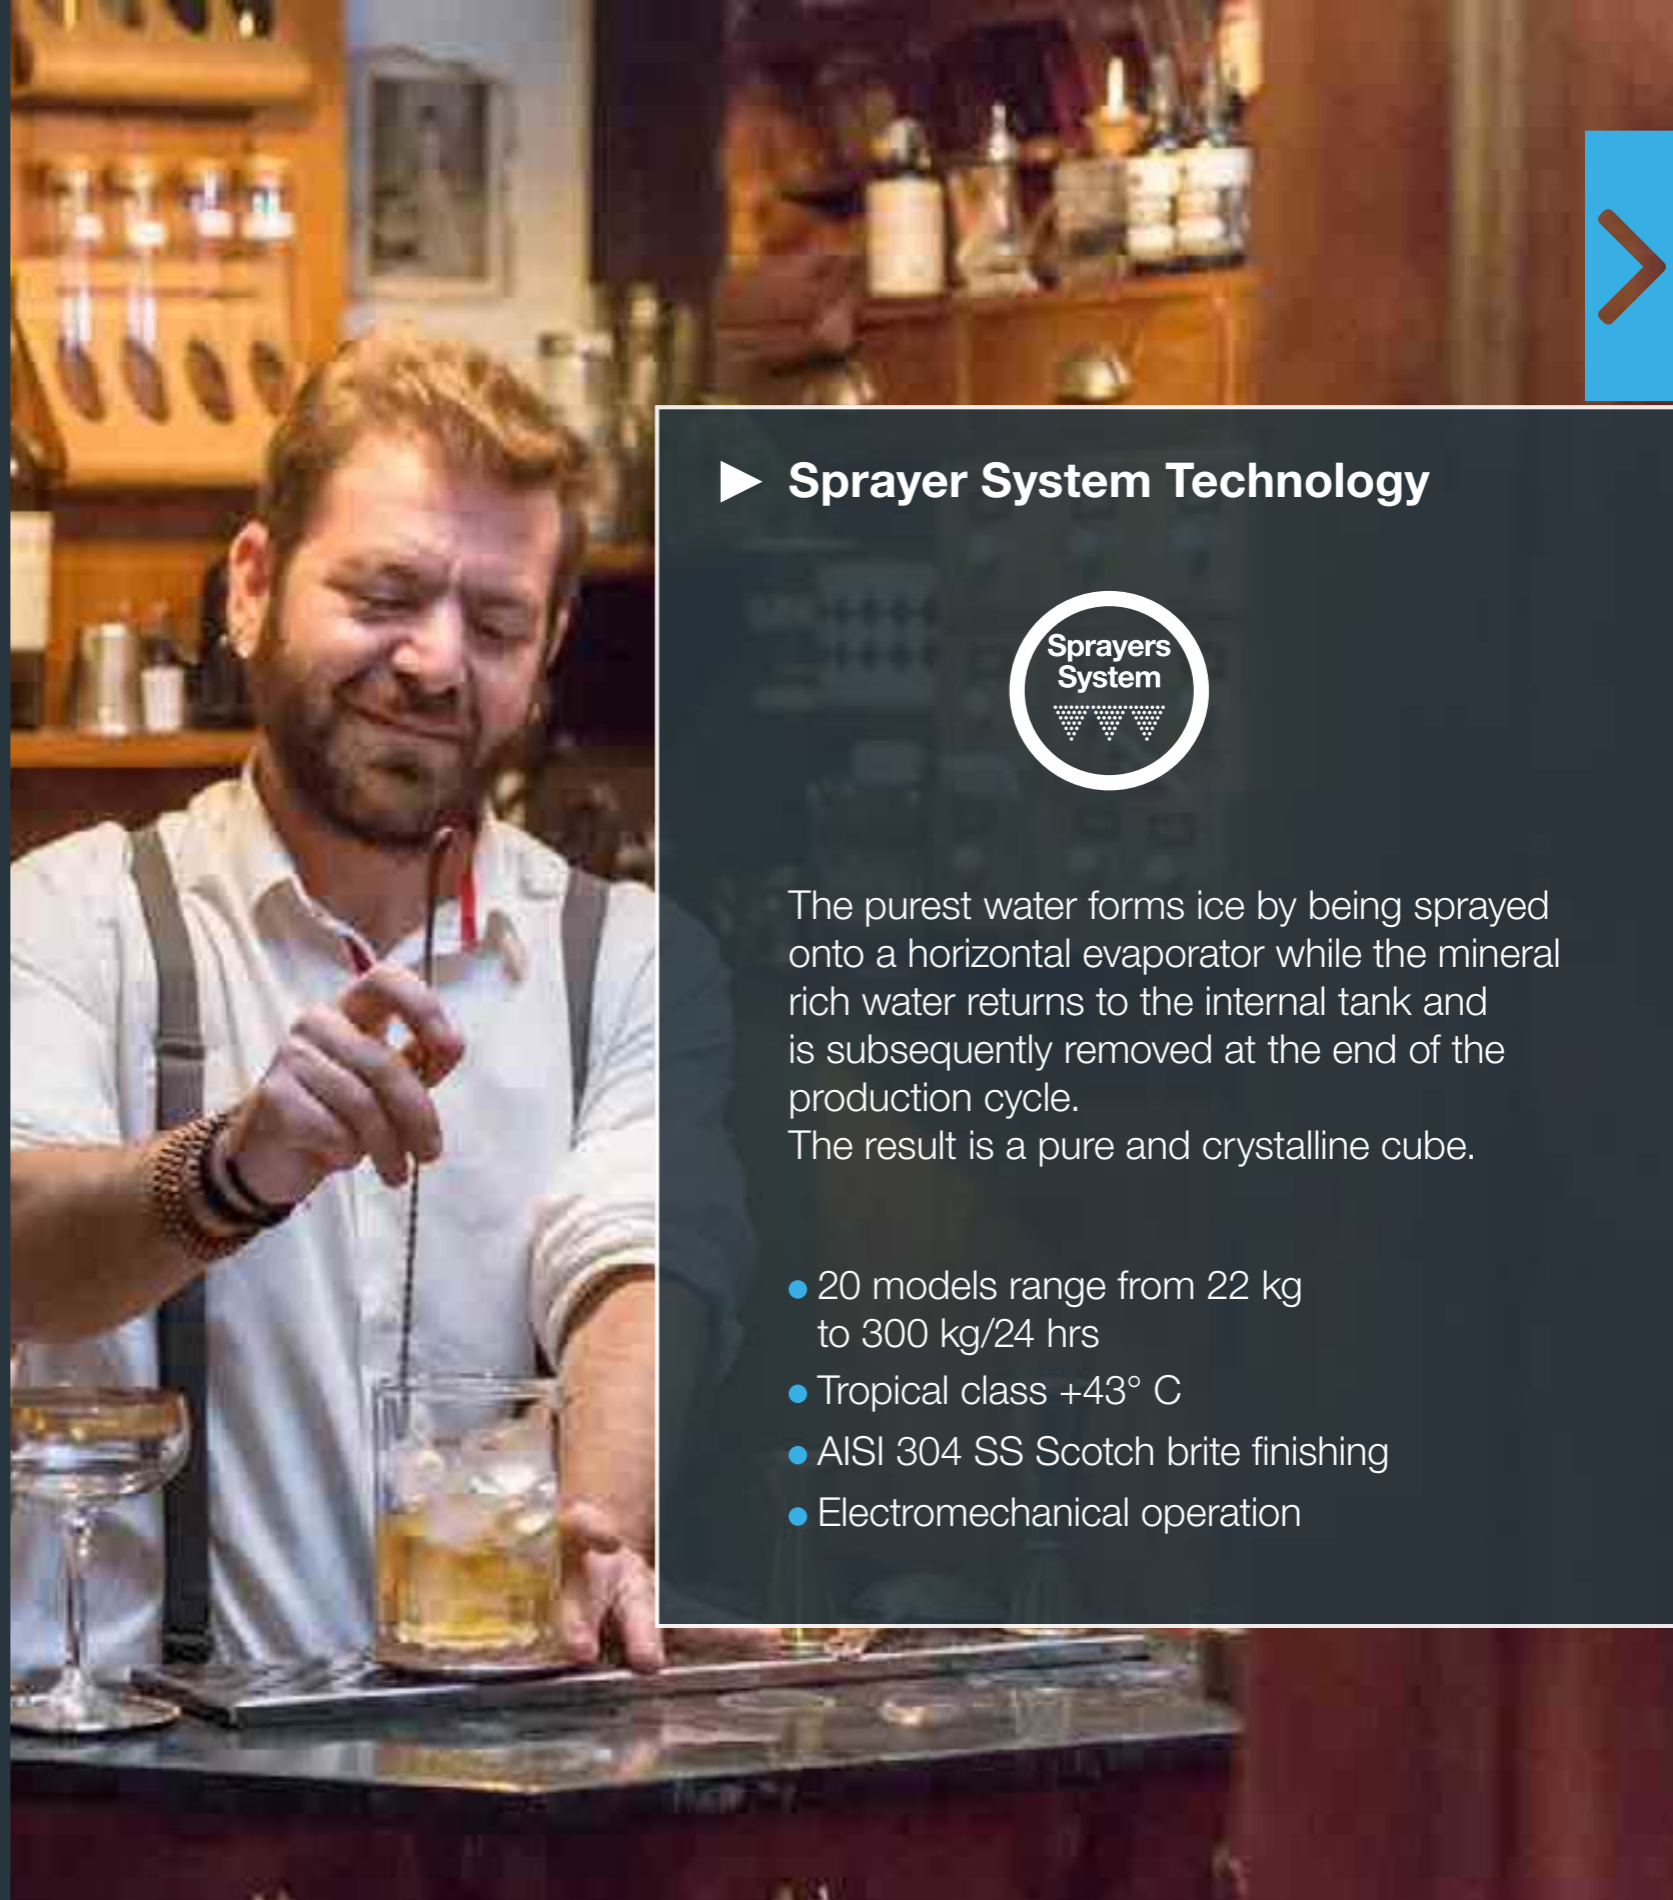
Sprayer System Technology

Sprayers System

The purest water forms ice by being sprayed onto a horizontal evaporator while the mineral rich water returns to the internal tank and is subsequently removed at the end of the production cycle.
The result is a pure and crystalline cube.

- 20 models range from 22 kg to 300 kg/24 hrs
- Tropical class +43° C
- AISI 304 SS Scotch brite finishing
- Electromechanical operation